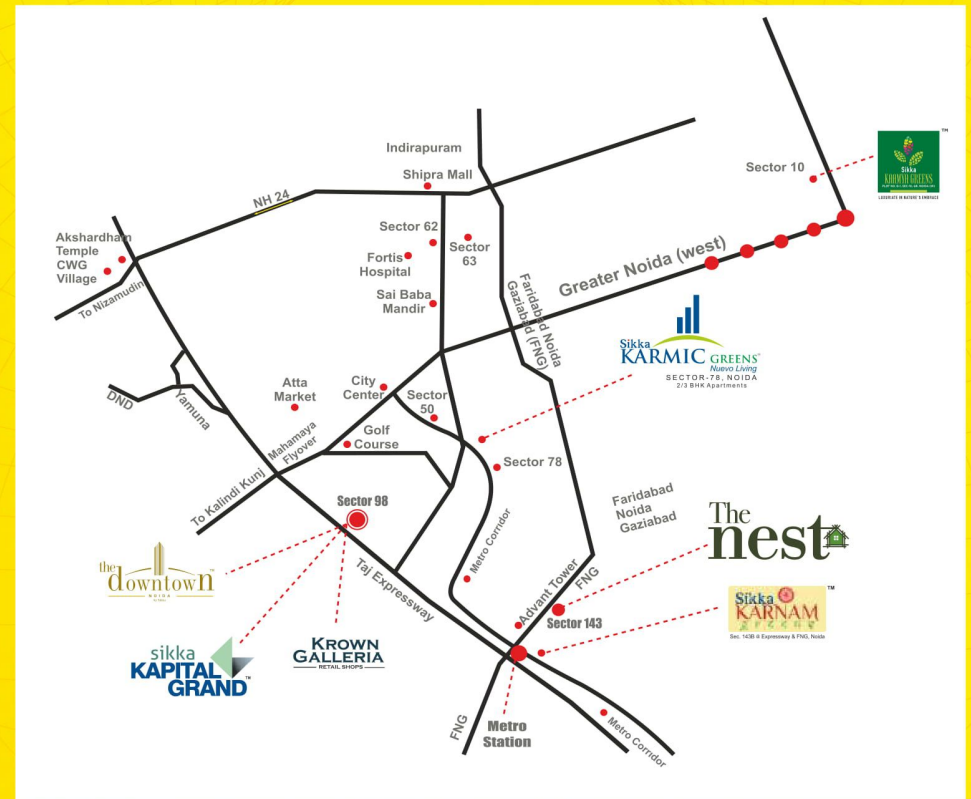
Indirapuram

Shipra Mall

Sector 10

Sikka KHUSHI GREENS

NH 24

Sector 62

Sector 63

Akshardham Temple CWG Village

Fortis Hospital

Greater Noida (west)

Sai Baba Mandir

To Nizamudin

Faridabad Noida Gaziabad (FNG)

Sikka KARMIC GREENS Nuevo Living

SECTOR-78, NOIDA

2/3 BHK Apartments

DND

Atta Market

City Center

Sector 50

Yamuna

Golf Course

Mahamaya Flyover

Sector 78

To Kalindi Kunj

Faridabad Noida Gaziabad

Sector 98

The nest

Metro Corridor

the downtown

Taj Expressway

FNG

Advant Tower

Sikka KARNAM

Sector 143

Sec. 143B @ Expressway & FNG, Noida

KROWN GALLERIA

RETAIL SHOPS

sikka KAPITAL GRAND

FNG

Metro Station

Metro Corridor